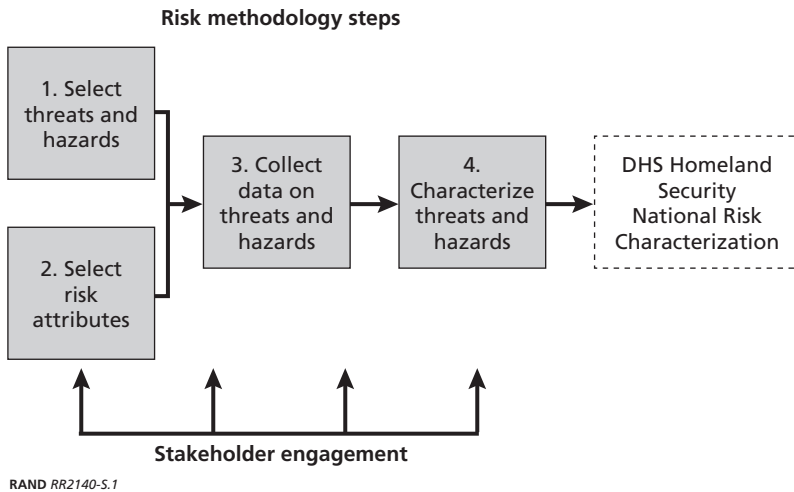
Risk methodology steps

1. Select threats and hazards

2. Select risk attributes

3. Collect data on threats and hazards

4. Characterize threats and hazards

DHS Homeland Security National Risk Characterization

Stakeholder engagement

RAND RR2140-S.1